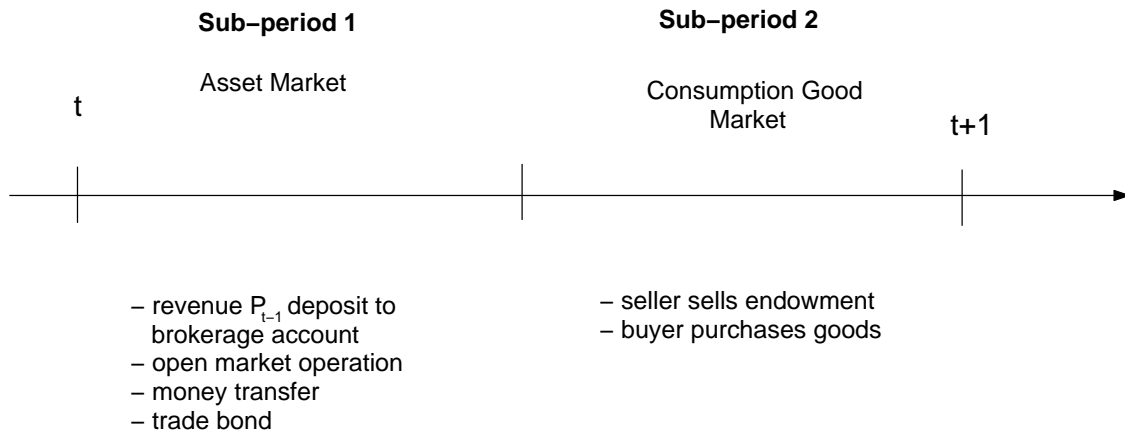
**Sub−period 1**

Asset Market

**Sub−period 2**

Consumption Good Market

t

t+1

– revenue $P_{t-1}$ deposit to brokerage account
– open market operation
– money transfer
– trade bond

– seller sells endowment
– buyer purchases goods